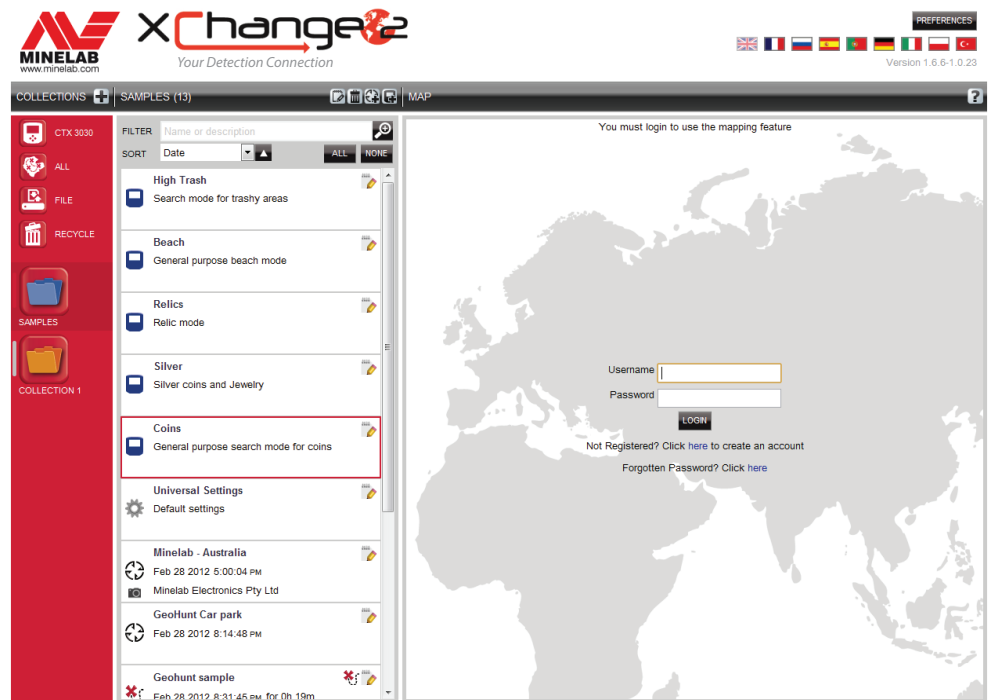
MINELAB
www.minelab.com

XChange 2
Your Detection Connection

PREFERENCES

Version 1.6.6-1.0.23

COLLECTIONS SAMPLES (13) MAP

CTX 3030
ALL
FILE
RECYCLE
SAMPLES
COLLECTION 1

FILTER Name or description
SORT Date ALL NONE

High Trash
Search mode for trashy areas

Beach
General purpose beach mode

Relics
Relic mode

Silver
Silver coins and Jewelry

Coins
General purpose search mode for coins

Universal Settings
Default settings

Minelab - Australia
Feb 28 2012 5:00:04 PM
Minelab Electronics Pty Ltd

GeoHunt Car park
Feb 28 2012 8:14:48 PM

Geohunt sample
Feb 28 2012 8:31:45 PM for 0h 19m

You must login to use the mapping feature

Username
Password
LOGIN
Not Registered? Click here to create an account
Forgotten Password? Click here